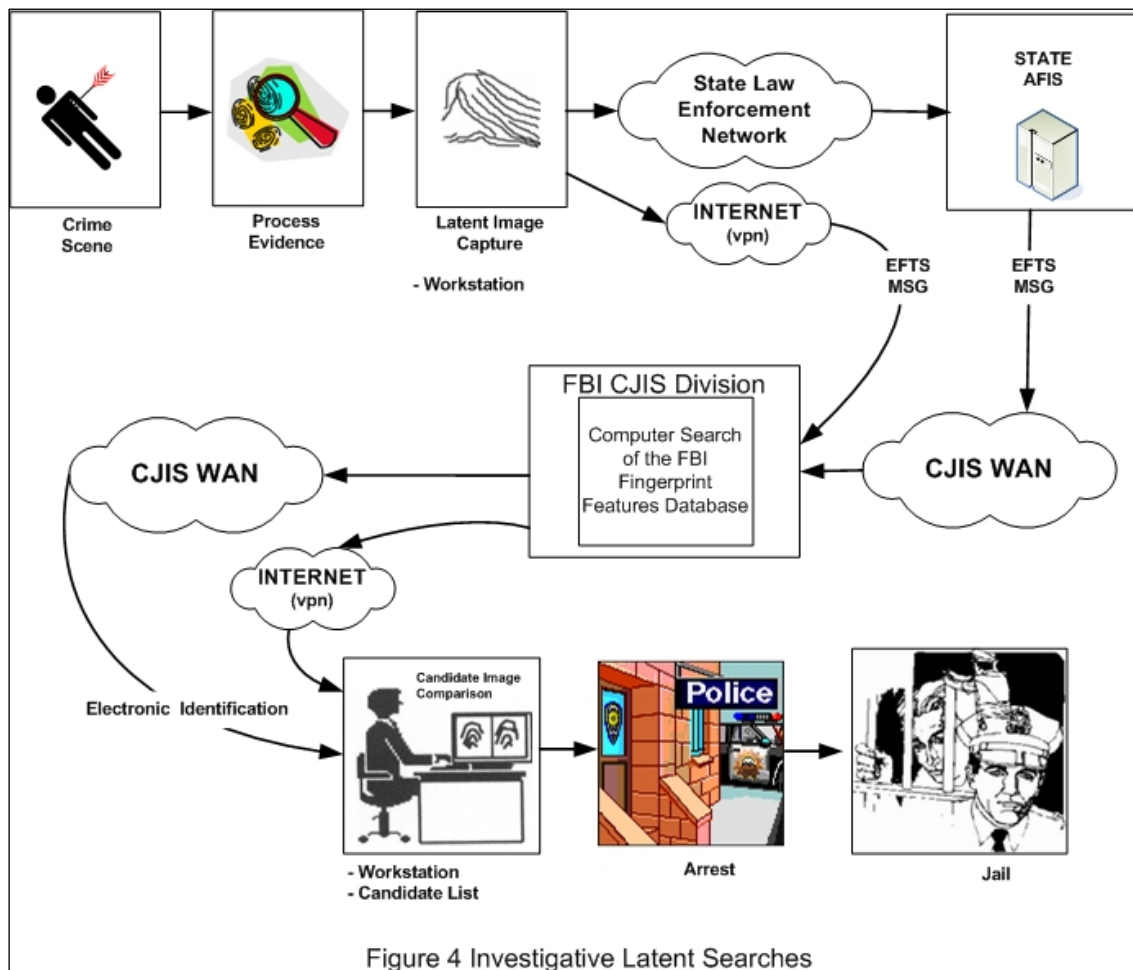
Crime Scene

Process Evidence

Latent Image Capture

- Workstation

State Law Enforcement Network

STATE AFIS

INTERNET (vpn)

EFTS MSG

EFTS MSG

FBI CJIS Division

Computer Search of the FBI Fingerprint Features Database

CJIS WAN

CJIS WAN

INTERNET (vpn)

Candidate Image Comparison

Police

Electronic Identification

- Workstation
- Candidate List

Arrest

Jail

Figure 4 Investigative Latent Searches